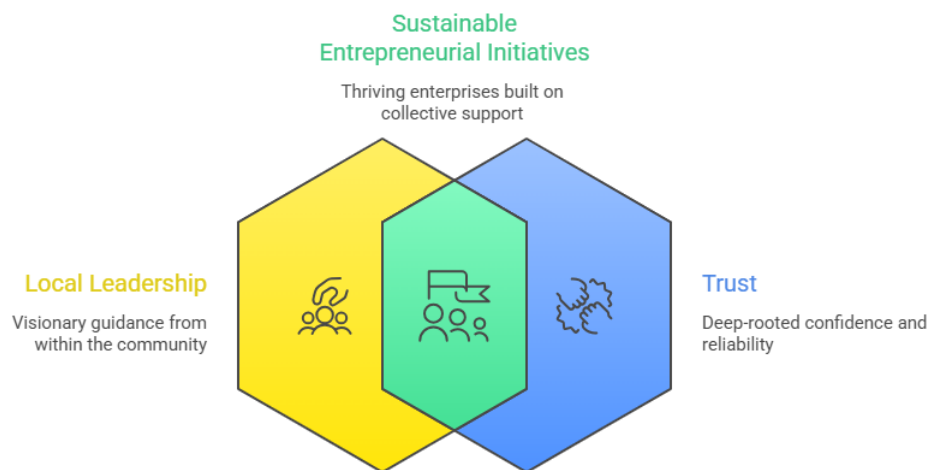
Sustainable Entrepreneurial Initiatives

Thriving enterprises built on collective support

Local Leadership

Visionary guidance from within the community

Trust

Deep-rooted confidence and reliability